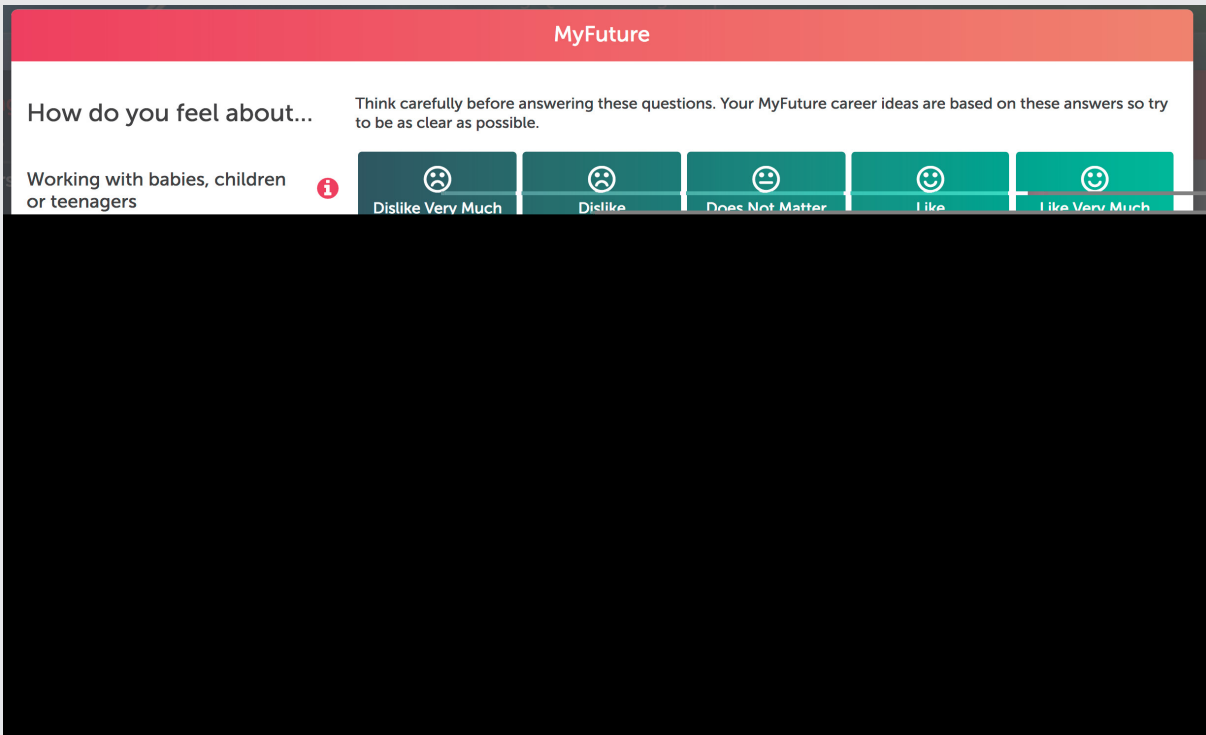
MyFuture

How do you feel about...

Think carefully before answering these questions. Your MyFuture career ideas are based on these answers so try to be as clear as possible.

Working with babies, children or teenagers

Dislike Very Much

Dislike

Does Not Matter

Like

Like Very Much